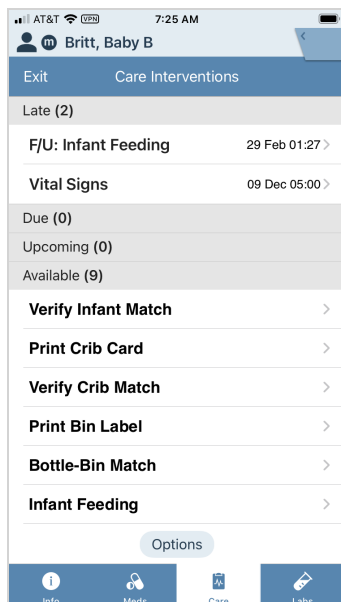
AT&T VPN 7:25 AM
m Britt, Baby B
Exit Care Interventions
Late (2)
F/U: Infant Feeding 29 Feb 01:27
Vital Signs 09 Dec 05:00
Due (0)
Upcoming (0)
Available (9)
Verify Infant Match
Print Crib Card
Verify Crib Match
Print Bin Label
Bottle-Bin Match
Infant Feeding
Options
Info Meds Care Labs